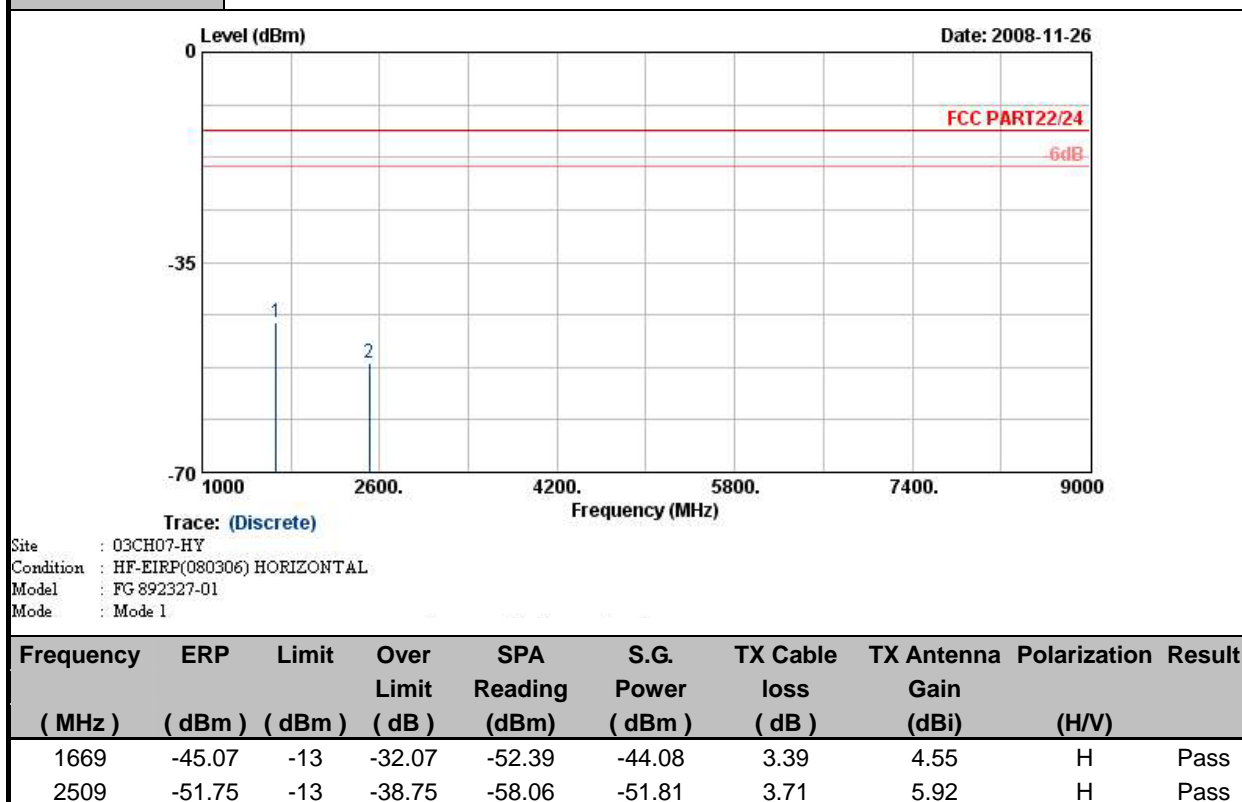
Level (dBm)

Date: 2008-11-26

0

FCC PART22/24

-6dB

-35

1

2

-70

1000

2600.

4200.

5800.

7400.

9000

Frequency (MHz)

Trace: (Discrete)

Site : 03CH07-HY
Condition : HF-EIRP(080306) HORIZONTAL
Model : FG 892327-01
Mode : Mode 1

| Frequency (MHz) | ERP (dBm) | Limit (dBm) | Over Limit (dB) | SPA Reading (dBm) | S.G. Power (dBm) | TX Cable loss (dB) | TX Antenna Gain (dBi) | Polarization (H/V) | Result |
|---|---|---|---|---|---|---|---|---|---|
| 1669 | -45.07 | -13 | -32.07 | -52.39 | -44.08 | 3.39 | 4.55 | H | Pass |
| 2509 | -51.75 | -13 | -38.75 | -58.06 | -51.81 | 3.71 | 5.92 | H | Pass |